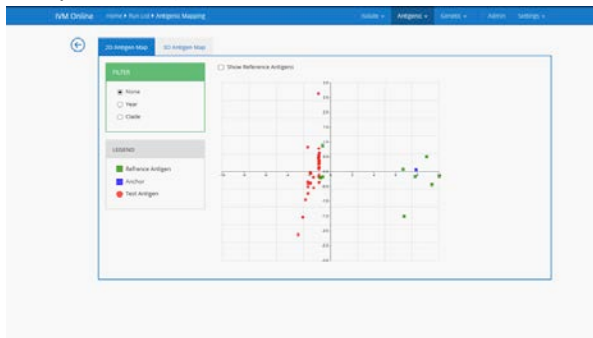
IVM Online Home ▸ Run List ▸ Antigenic Mapping

Isolate ▾ Antigens ▾ Genetic ▾ Admin Settings ▾

2D Antigen Map 3D Antigen Map

FILTER

None

Year

Clade

Show Reference Antigens

LEGEND

Reference Antigen

Anchor

Test Antigen

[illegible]